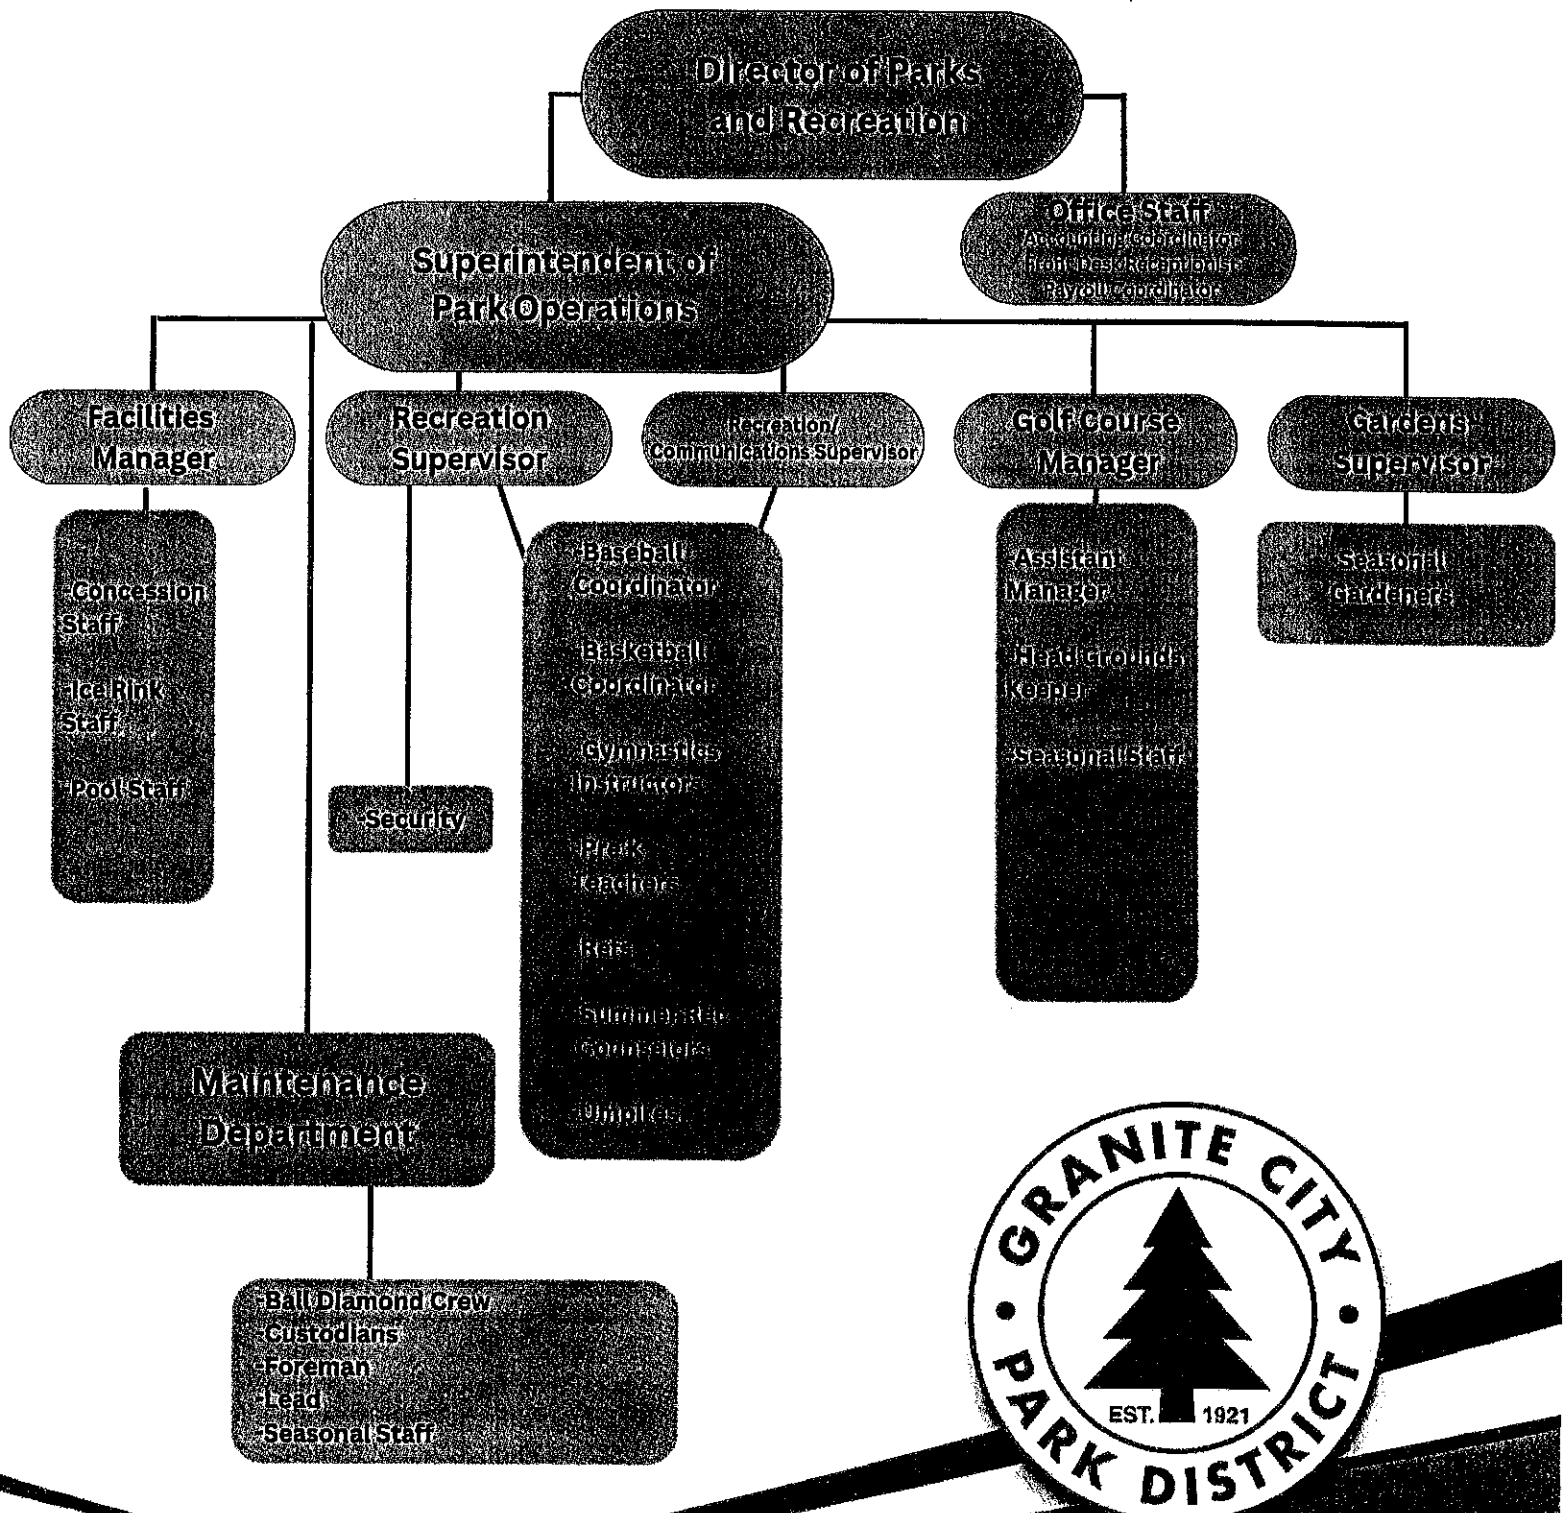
Director of Parks and Recreation

Office Staff
Accounting Coordinator
Front Desk Receptionist
Payroll Coordinator

Superintendent of Park Operations

Facilities Manager

-Concession Staff

-Ice Rink Staff

-Pool Staff

Recreation Supervisor

-Security

Recreation/ Communications Supervisor

-Baseball Coordinator

-Basketball Coordinator

-Gymnastics Instructors

-Pre-K Teachers

-Refs

-Summer Rec Counselors

-Umpires

Golf Course Manager

-Assistant Manager

-Head Grounds Keeper

-Seasonal Staff

Gardens Supervisor

-Seasonal Gardeners

Maintenance Department

-Ball Diamond Crew
-Custodians
-Foreman
-Lead
-Seasonal Staff

GRANITE CITY
PARK DISTRICT
EST. 1921